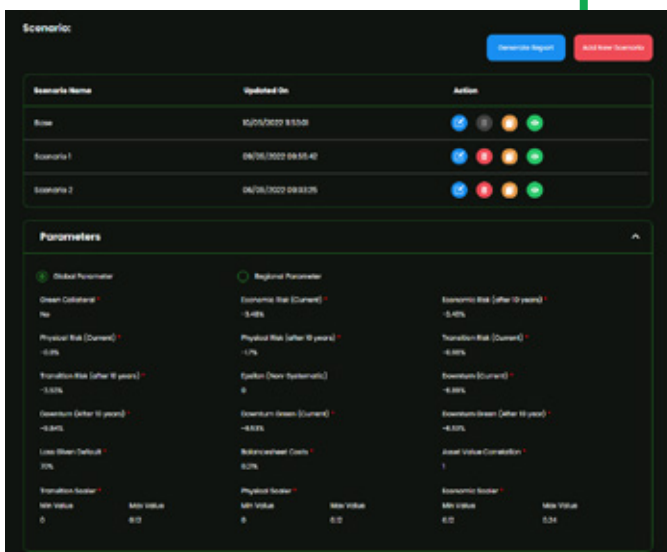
Scenario:

Generate Report

Add New Scenario

| Scenario Name | Updated On | Action |
|---|---|---|
| Base | 10/05/2022 11:53:01 | |
| Scenario 1 | 06/25/2022 09:55:42 | |
| Scenario 2 | 06/25/2022 09:53:25 | |

Parameters

Global Parameter

Regional Parameter

Green Collateral *
No

Economic Risk (Current) *
-5.48%

Economic Risk (after 10 years) *
-5.48%

Physical Risk (Current) *
-0.3%

Physical Risk (after 10 years) *
-1.7%

Transition Risk (Current) *
-0.06%

Transition Risk (after 10 years) *
-3.53%

Epsilon (Non Systematic)
0

Downturn (Current) *
-6.89%

Downturn (after 10 years) *
-9.84%

Downturn Green (Current) *
-9.53%

Downturn Green (after 10 year) *
-4.03%

Loss Given Default *
70%

Balancesheet Costs *
0.2%

Asset Value Correlation *
1

Transition Scaler *
Min Value
0
Max Value
0.2

Physical Scaler *
Min Value
0
Max Value
0.2

Economic Scaler *
Min Value
0.2
Max Value
0.34